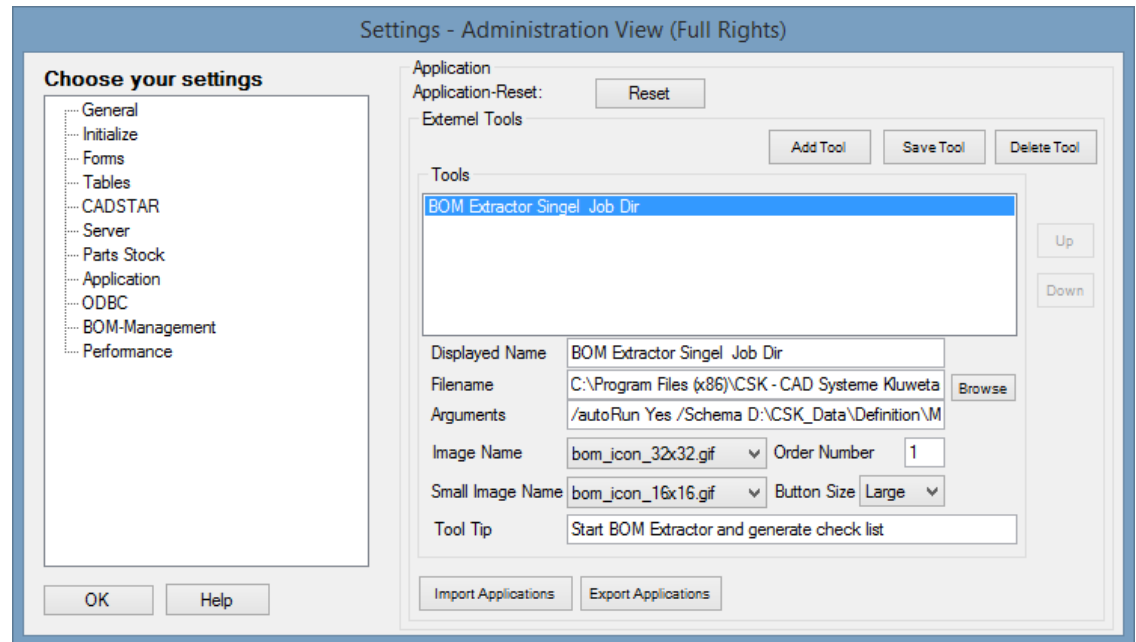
Settings - Administration View (Full Rights)

Choose your settings

General
Initialize
Forms
Tables
CADSTAR
Server
Parts Stock
Application
ODBC
BOM-Management
Performance

OK
Help

Application
Application-Reset:
Reset

Externel Tools
Add Tool
Save Tool
Delete Tool

Tools
BOM Extractor Singel Job Dir

Up
Down

Displayed Name
BOM Extractor Singel Job Dir
Filename
C:\Program Files (x86)\CSK - CAD Systeme Kluweta
Browse
Arguments
/autoRun Yes /Schema D:\CSK_Data\Definition\M
Image Name
bom_icon_32x32.gif
Order Number
1
Small Image Name
bom_icon_16x16.gif
Button Size
Large
Tool Tip
Start BOM Extractor and generate check list

Import Applications
Export Applications